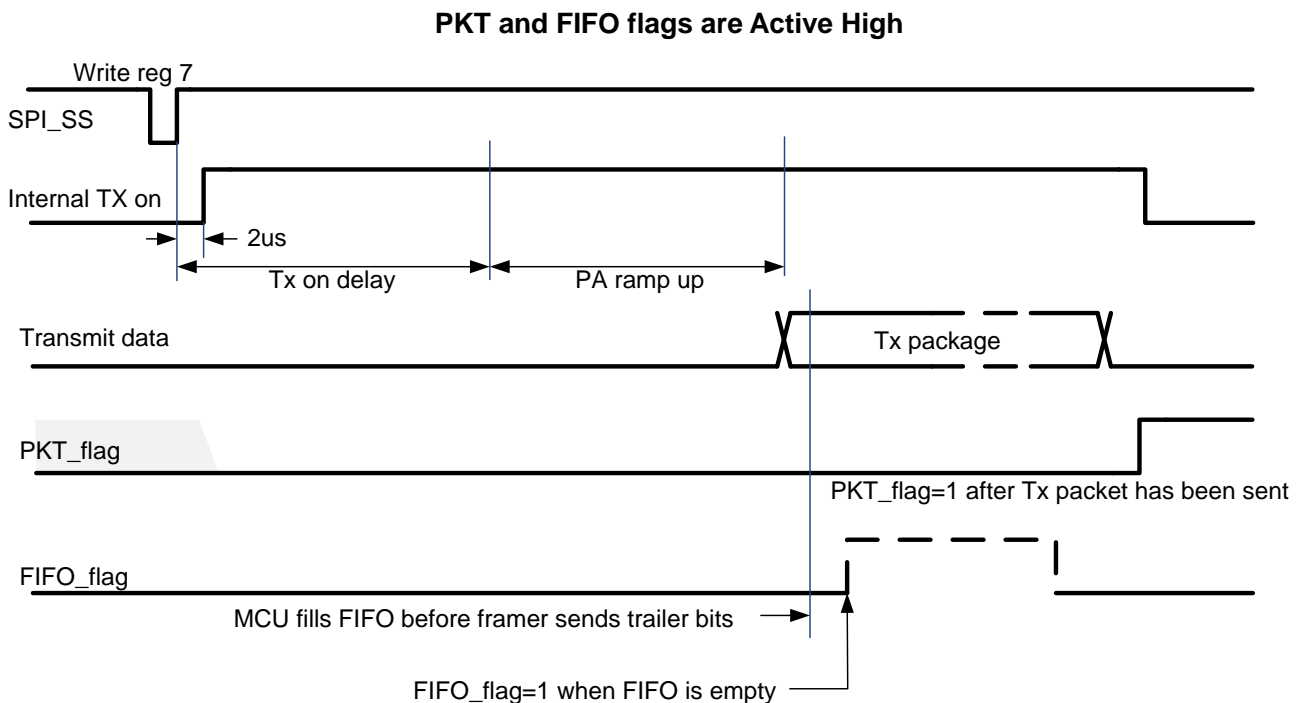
PKT and FIFO flags are Active High

Write reg 7

SPI_SS

Internal TX on

2us

Tx on delay

PA ramp up

Transmit data

Tx package

PKT_flag

PKT_flag=1 after Tx packet has been sent

FIFO_flag

MCU fills FIFO before framer sends trailer bits

FIFO_flag=1 when FIFO is empty